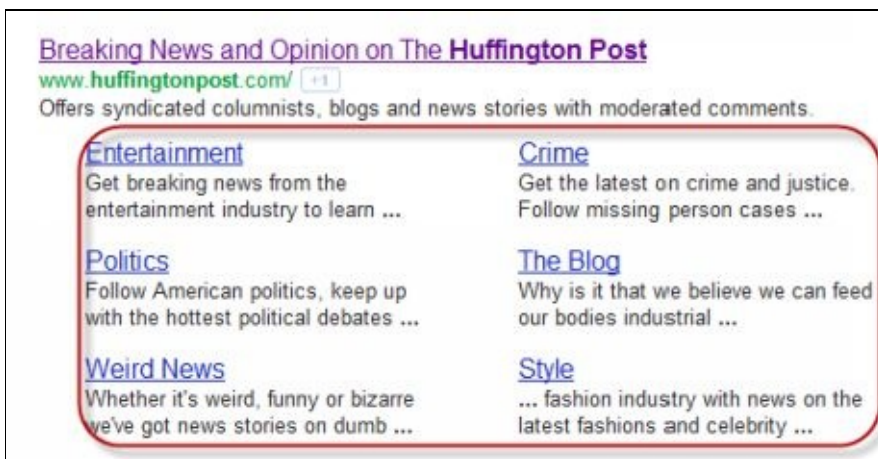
Breaking News and Opinion on The **Huffington Post**
www.**huffingtonpost**.com/ +1
Offers syndicated columnists, blogs and news stories with moderated comments.

Entertainment
Get breaking news from the entertainment industry to learn ...

Politics
Follow American politics, keep up with the hottest political debates ...

Weird News
Whether it's weird, funny or bizarre we've got news stories on dumb ...

Crime
Get the latest on crime and justice. Follow missing person cases ...

The Blog
Why is it that we believe we can feed our bodies industrial ...

Style
... fashion industry with news on the latest fashions and celebrity ...